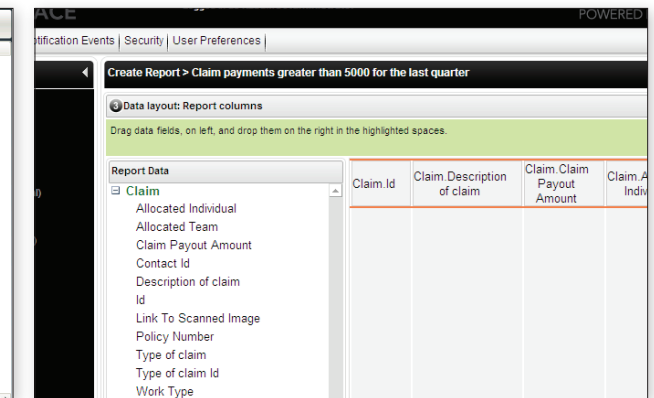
ACE

POWERED

tification Events | Security | User Preferences |

Create Report > Claim payments greater than 5000 for the last quarter

3 Data layout: Report columns

Drag data fields, on left, and drop them on the right in the highlighted spaces.

Report Data

⊟ Claim
Allocated Individual
Allocated Team
Claim Payout Amount
Contact Id
Description of claim
Id
Link To Scanned Image
Policy Number
Type of claim
Type of claim Id
Work Type

| Claim.Id | Claim.Description of claim | Claim.Claim Payout Amount | Claim.A Indiv |
|---|---|---|---|